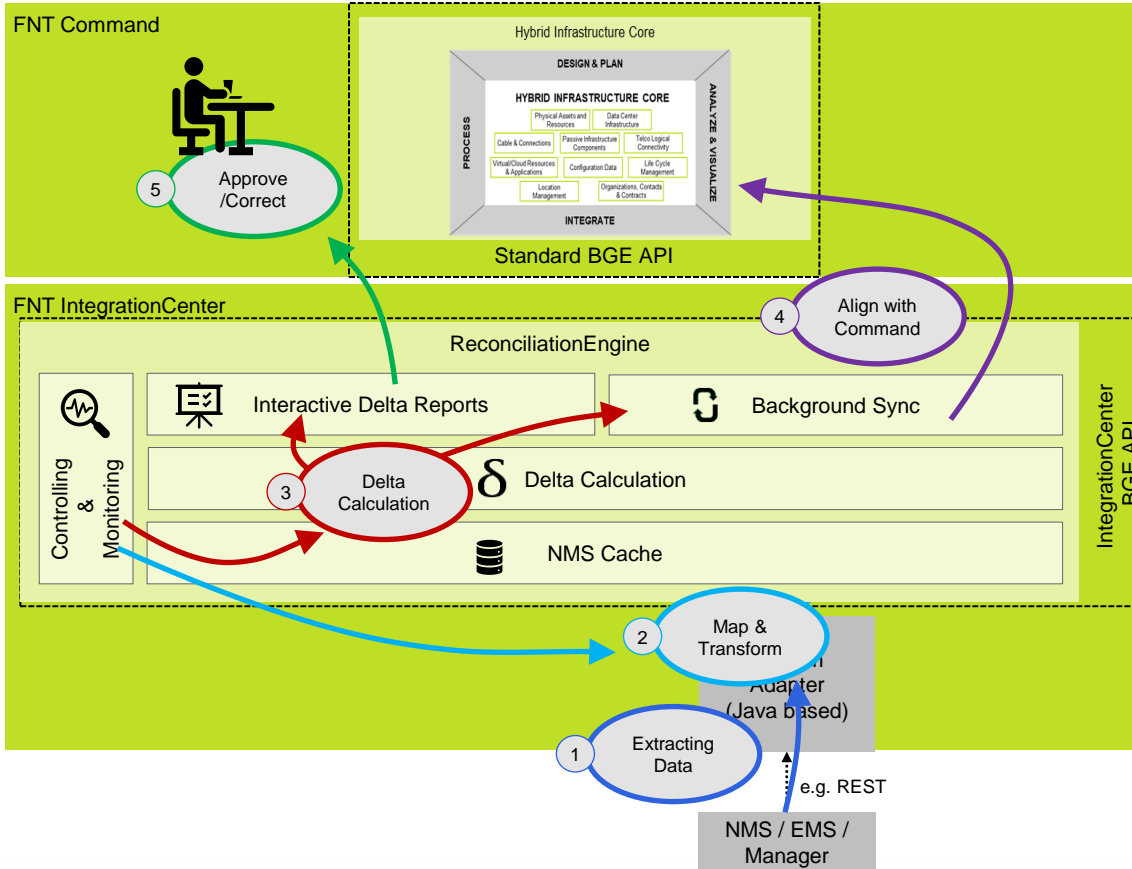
FNT Command

Hybrid Infrastructure Core

DESIGN & PLAN

HYBRID INFRASTRUCTURE CORE

Physical Assets and Resources

Data Center Infrastructure

Cable & Connections

Passive Infrastructure Components

Telco Logical Connectivity

Virtual/Cloud Resources & Applications

Configuration Data

Life Cycle Management

Location Management

Organizations, Contacts & Contracts

PROCESS

ANALYZE & VISUALIZE

INTEGRATE

Standard BGE API

5 Approve /Correct

FNT IntegrationCenter

4 Align with Command

ReconciliationEngine

Controlling & Monitoring

Interactive Delta Reports

Background Sync

3 Delta Calculation

δ Delta Calculation

NMS Cache

IntegrationCenter BGE API

2 Map & Transform

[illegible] Adapter (Java based)

1 Extracting Data

e.g. REST

NMS / EMS / Manager